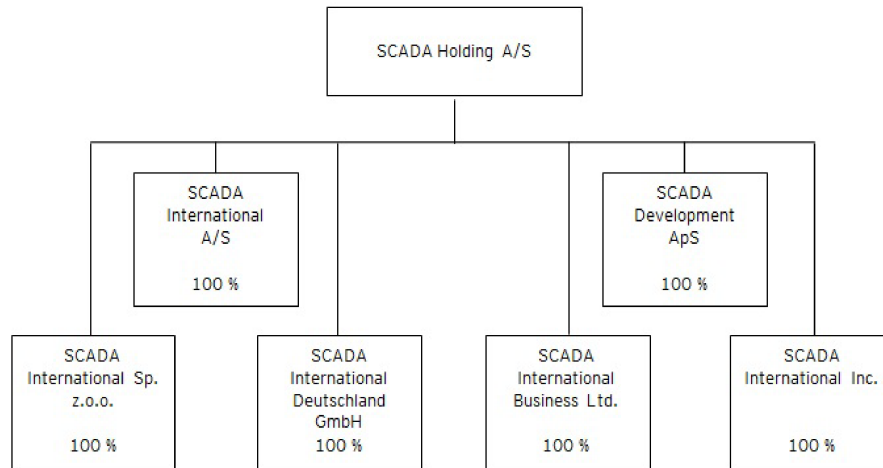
SCADA Holding A/S

SCADA International A/S

100 %

SCADA Development ApS

100 %

SCADA International Sp. z.o.o.

100 %

SCADA International Deutschland GmbH

100 %

SCADA International Business Ltd.

100 %

SCADA International Inc.

100 %